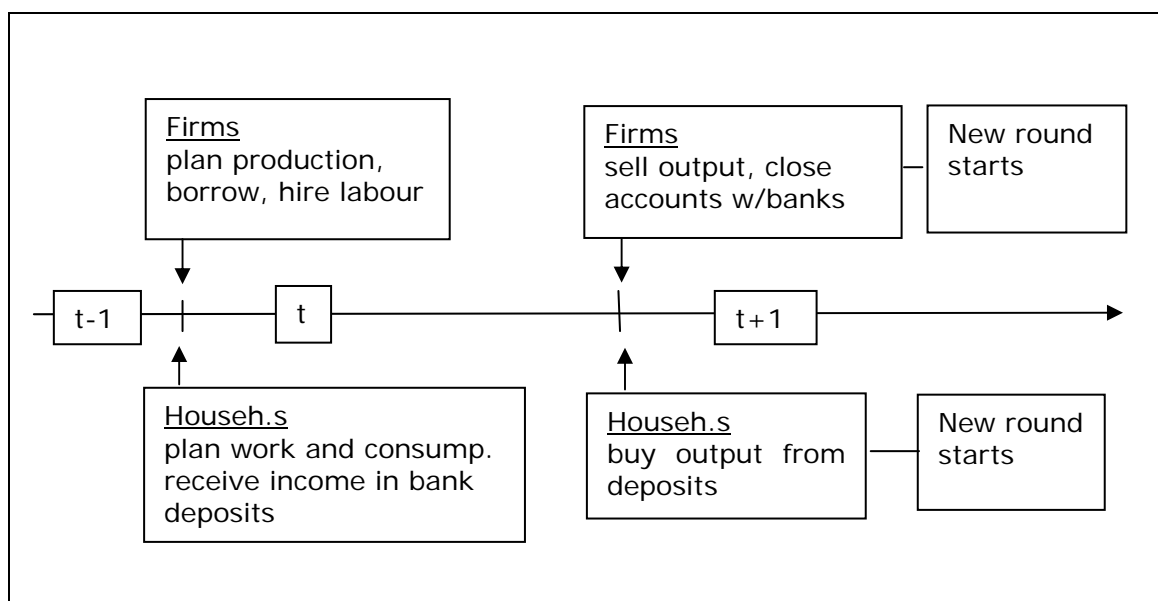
Firms
plan production, borrow, hire labour

Firms
sell output, close accounts w/banks

New round starts

t-1

t

t+1

Househ.s
plan work and consump. receive income in bank deposits

Househ.s
buy output from deposits

New round starts